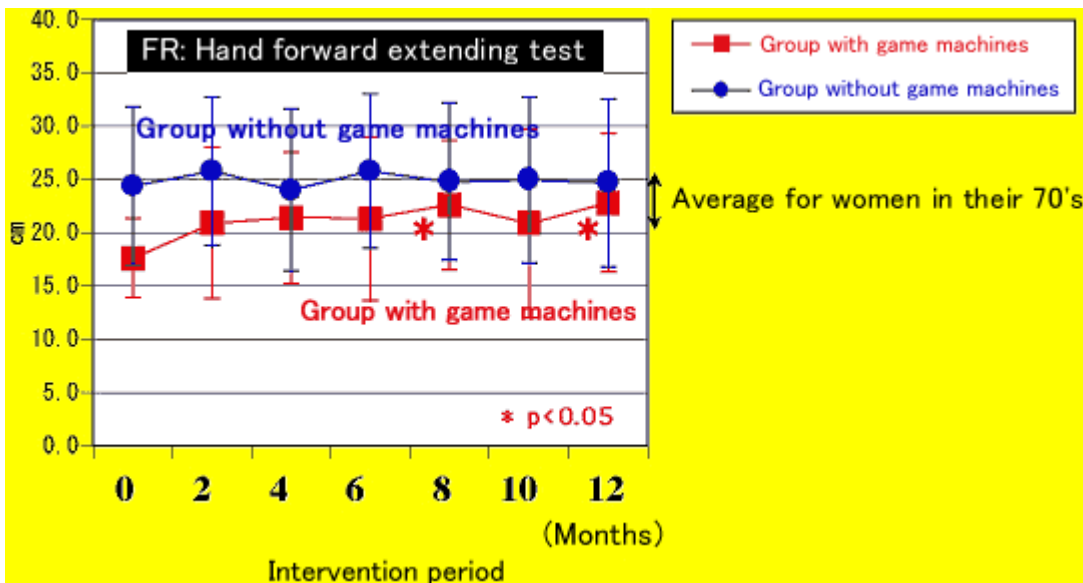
FR: Hand forward extending test

Group with game machines
Group without game machines

Group without game machines

Average for women in their 70's

Group with game machines

＊ p<0.05

cm

40.0
35.0
30.0
25.0
20.0
15.0
10.0
5.0
0.0

＊ ＊

0 2 4 6 8 10 12

(Months)

Intervention period